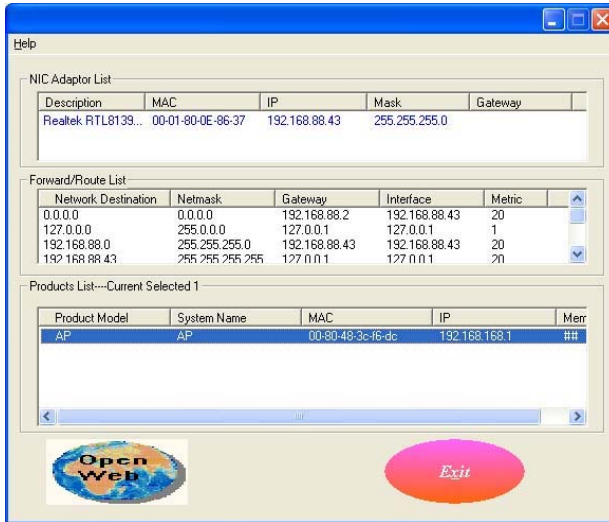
Help

NIC Adaptor List

| Description | MAC | IP | Mask | Gateway |
|---|---|---|---|---|
| Realtek RTL8139... | 00-01-80-0E-86-37 | 192.168.88.43 | 255.255.255.0 | |

Forward/Route List

| Network Destination | Netmask | Gateway | Interface | Metric |
|---|---|---|---|---|
| 0.0.0.0 | 0.0.0.0 | 192.168.88.2 | 192.168.88.43 | 20 |
| 127.0.0.0 | 255.0.0.0 | 127.0.0.1 | 127.0.0.1 | 1 |
| 192.168.88.0 | 255.255.255.0 | 192.168.88.43 | 192.168.88.43 | 20 |
| 192.168.88.43 | 255.255.255.255 | 127.0.0.1 | 127.0.0.1 | 20 |

Products List---Current Selected 1

| Product Model | System Name | MAC | IP | Mem |
|---|---|---|---|---|
| AP | AP | 00-80-48-3c-f6-dc | 192.168.168.1 | ## |

Open Web

Exit